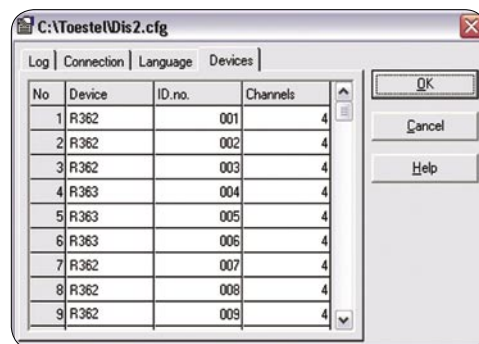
C:\Toestel\Dis2.cfg

Log | Connection | Language | Devices

| No | Device | ID.no. | Channels |
|---|---|---|---|
| 1 | R362 | 001 | 4 |
| 2 | R362 | 002 | 4 |
| 3 | R362 | 003 | 4 |
| 4 | R363 | 004 | 4 |
| 5 | R363 | 005 | 4 |
| 6 | R363 | 006 | 4 |
| 7 | R362 | 007 | 4 |
| 8 | R362 | 008 | 4 |
| 9 | R362 | 009 | 4 |

OK

Cancel

Help